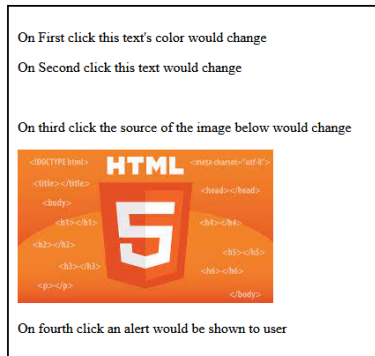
On First click this text's color would change

On Second click this text would change

On third click the source of the image below would change

<!DOCTYPE html>
HTML
<meta charset="utf-8">
<title></title>
<head></head>
<body>
<h1></h1>
<h4></h4>
<h2></h2>
5
<h5></h5>
<h3></h3>
<h6></h6>
<p></p>
</body>

On fourth click an alert would be shown to user